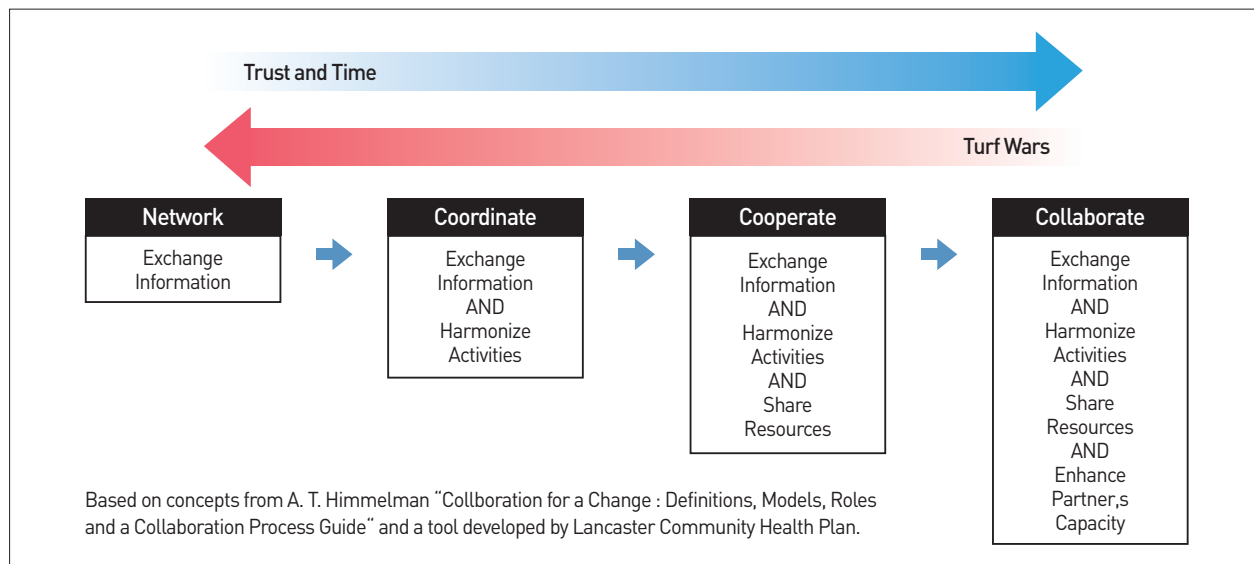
Trust and Time

Turf Wars

Network

Exchange Information

Coordinate

Exchange Information AND Harmonize Activities

Cooperate

Exchange Information AND Harmonize Activities AND Share Resources

Collaborate

Exchange Information AND Harmonize Activities AND Share Resources AND Enhance Partner,s Capacity

Based on concepts from A. T. Himmelman "Collboration for a Change : Definitions, Models, Roles and a Collaboration Process Guide" and a tool developed by Lancaster Community Health Plan.